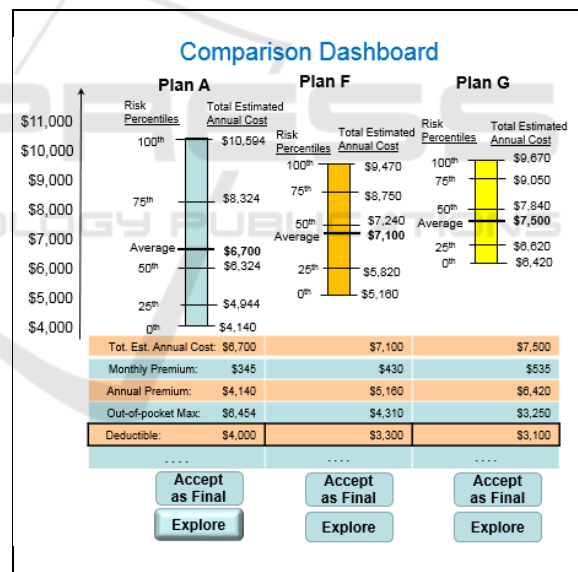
Comparison Dashboard

Plan A

| Risk Percentiles | Total Estimated Annual Cost |
|---|---|
| 100th | $10,594 |
| 75th | $8,324 |
| Average | $6,700 |
| 50th | $6,324 |
| 25th | $4,944 |
| 0th | $4,140 |

Plan F

| Risk Percentiles | Total Estimated Annual Cost |
|---|---|
| 100th | $9,470 |
| 75th | $8,750 |
| 50th | $7,240 |
| Average | $7,100 |
| 25th | $5,820 |
| 0th | $5,160 |

Plan G

| Risk Percentiles | Total Estimated Annual Cost |
|---|---|
| 100th | $9,670 |
| 75th | $9,050 |
| 50th | $7,840 |
| Average | $7,500 |
| 25th | $6,620 |
| 0th | $6,420 |

$11,000
$10,000
$9,000
$8,000
$7,000
$6,000
$5,000
$4,000

| | Plan A | Plan F | Plan G |
|---|---|---|---|
| Tot. Est. Annual Cost: | $6,700 | $7,100 | $7,500 |
| Monthly Premium: | $345 | $430 | $535 |
| Annual Premium: | $4,140 | $5,160 | $6,420 |
| Out-of-pocket Max: | $6,454 | $4,310 | $3,250 |
| Deductible: | $4,000 | $3,300 | $3,100 |
| .... | | .... | .... |

Accept as Final
Explore

Accept as Final
Explore

Accept as Final
Explore